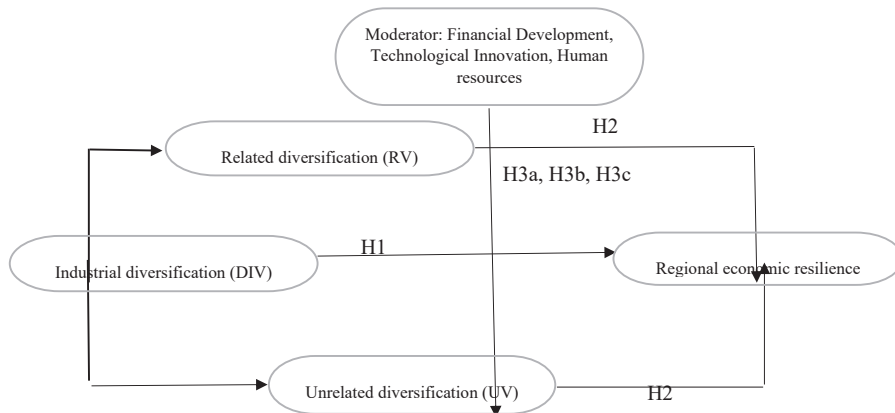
Moderator: Financial Development, Technological Innovation, Human resources

H2

Related diversification (RV)

H3a, H3b, H3c

H1

Industrial diversification (DIV)

Regional economic resilience

Unrelated diversification (UV)

H2